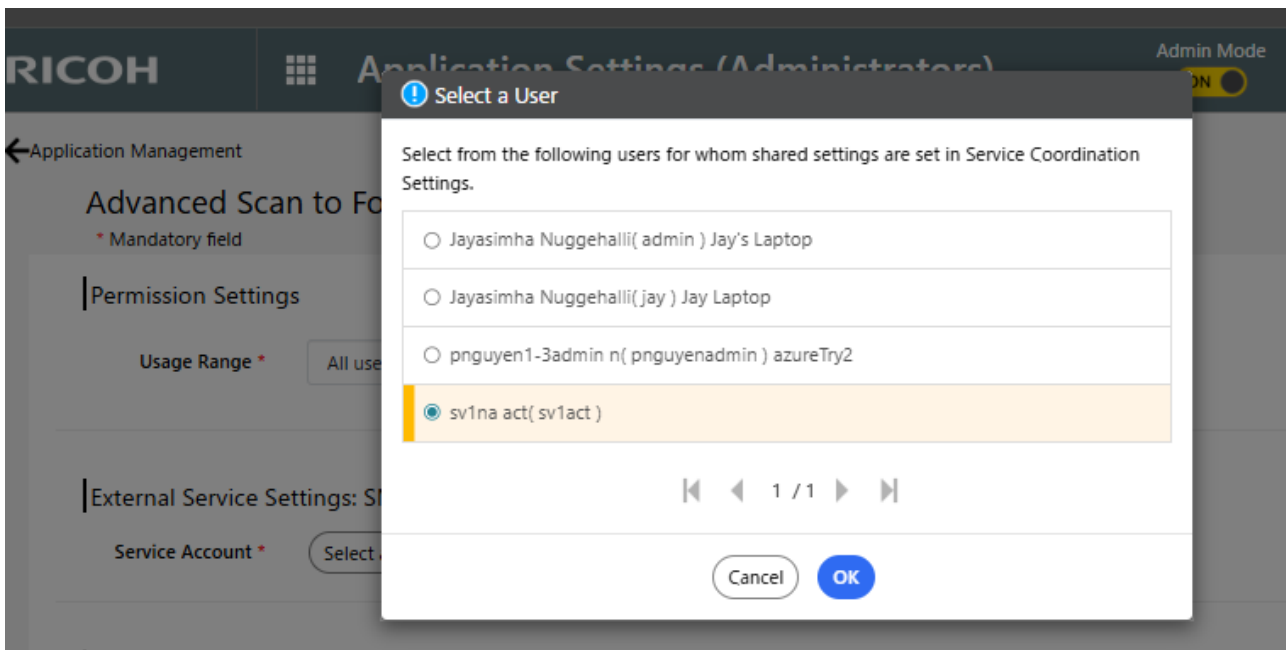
RICOH

Application Settings (Administrators)

Admin Mode
ON

Application Management

Advanced Scan to Fo

* Mandatory field

Permission Settings

Usage Range * All use

External Service Settings: S

Service Account * Select

Select a User

Select from the following users for whom shared settings are set in Service Coordination Settings.

Jayasimha Nuggehalli( admin ) Jay's Laptop

Jayasimha Nuggehalli( jay ) Jay Laptop

pnguyen1-3admin n( pnguyenadmin ) azureTry2

sv1na act( sv1act )

1 / 1

Cancel

OK